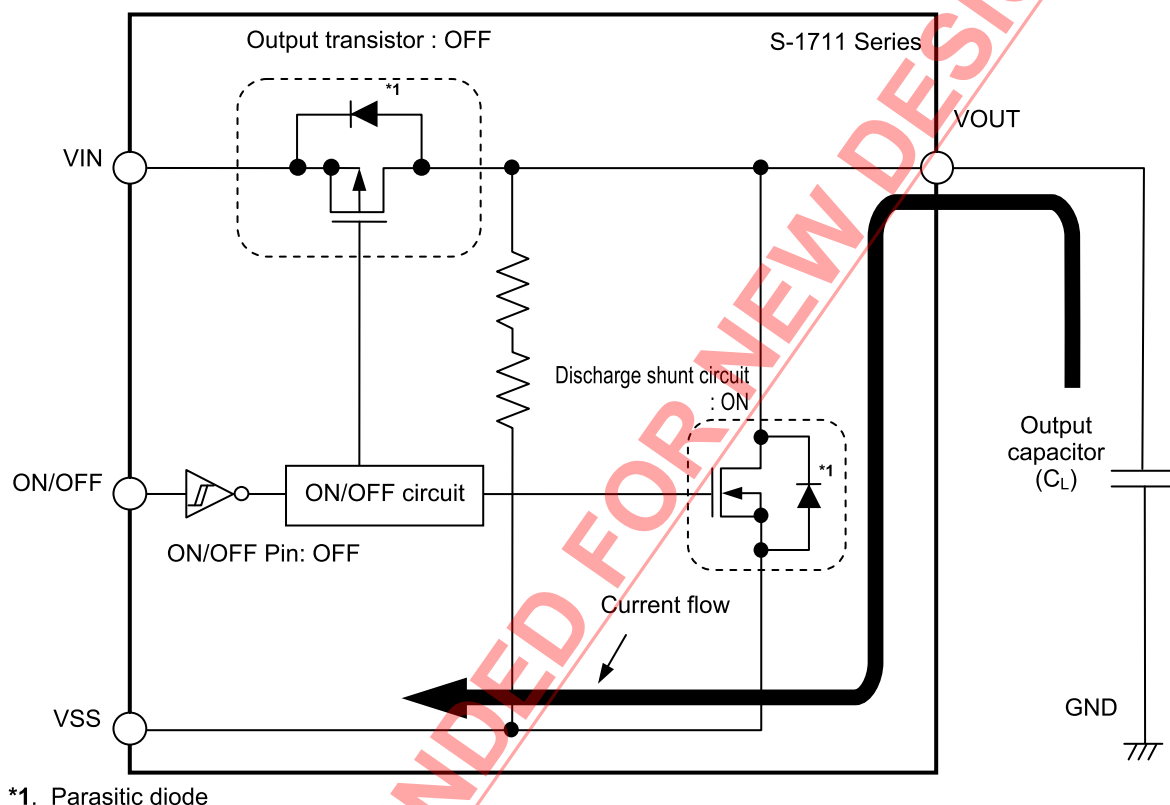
Output transistor : OFF

S-1711 Series

*1

VIN

VOUT

Discharge shunt circuit : ON

*1

Output capacitor ($C_L$)

ON/OFF

ON/OFF circuit

ON/OFF Pin: OFF

Current flow

VSS

GND

NDED FOR NEW DESI

*1. Parasitic diode